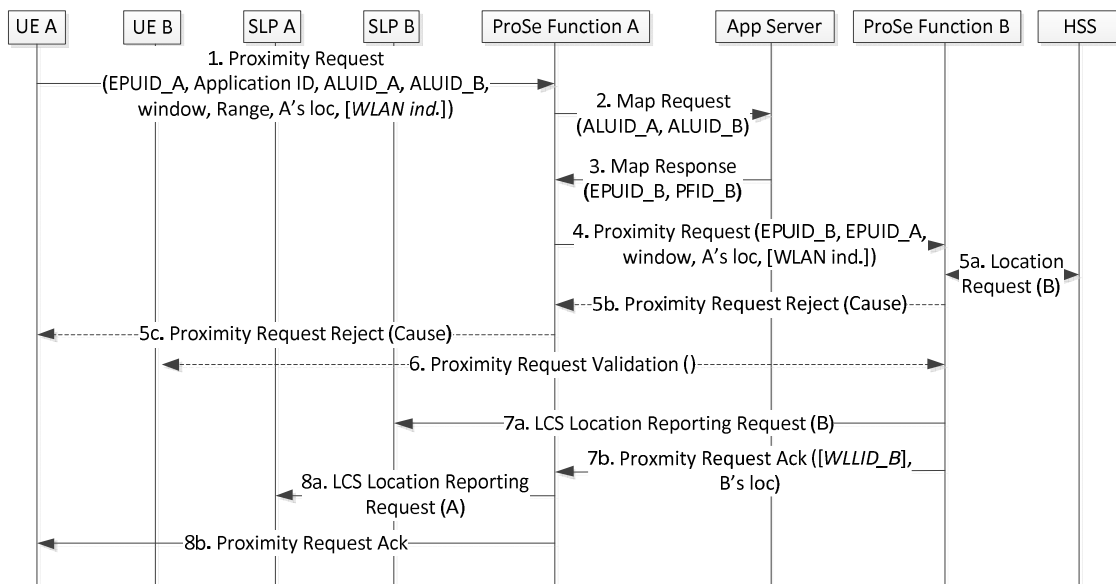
UE A
UE B
SLP A
SLP B
ProSe Function A
App Server
ProSe Function B
HSS

1. Proximity Request (EPUID_A, Application ID, ALUID_A, ALUID_B, window, Range, A's loc, [*WLAN ind.*])

2. Map Request (ALUID_A, ALUID_B)

3. Map Response (EPUID_B, PFID_B)

4. Proximity Request (EPUID_B, EPUID_A, window, A's loc, [WLAN ind.])

5a. Location Request (B)

5b. Proximity Request Reject (Cause)

5c. Proximity Request Reject (Cause)

6. Proximity Request Validation ()

7a. LCS Location Reporting Request (B)

7b. Proxmity Request Ack ([*WLLID_B*], B's loc)

8a. LCS Location Reporting Request (A)

8b. Proximity Request Ack